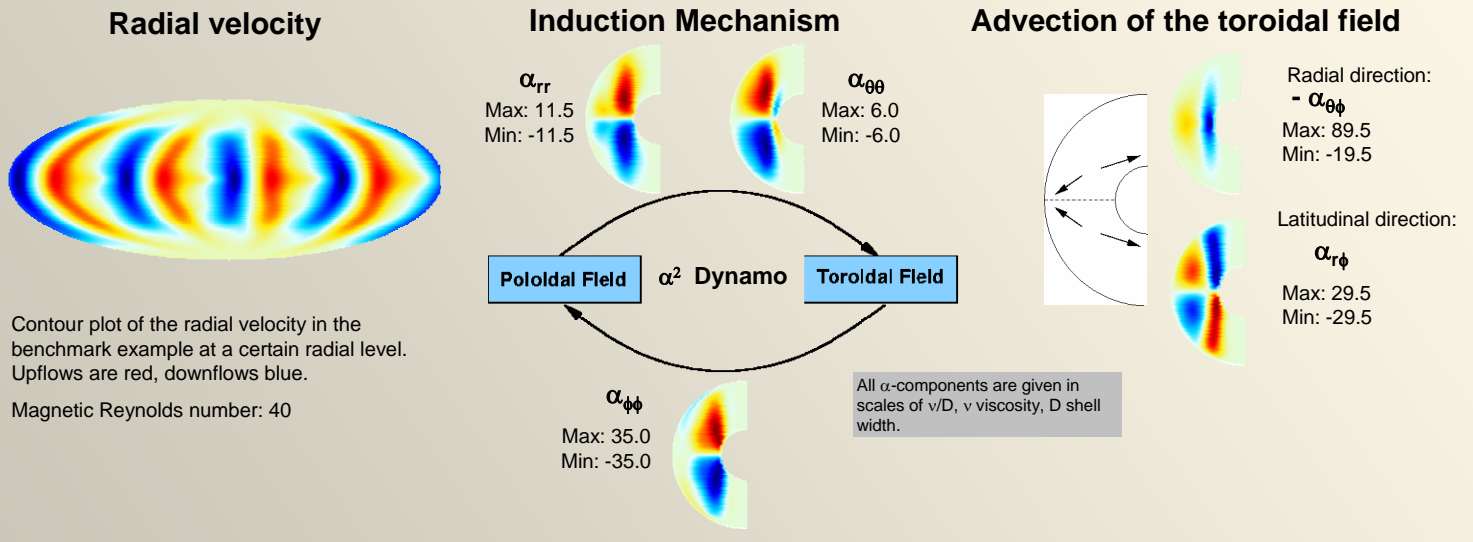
Radial velocity

Contour plot of the radial velocity in the benchmark example at a certain radial level. Upflows are red, downflows blue.

Magnetic Reynolds number: 40

Induction Mechanism

$\alpha_{rr}$
Max: 11.5
Min: -11.5

$\alpha_{\theta\theta}$
Max: 6.0
Min: -6.0

Poloidal Field

$\alpha^2$ Dynamo

Toroidal Field

$\alpha_{\phi\phi}$
Max: 35.0
Min: -35.0

All $\alpha$-components are given in scales of $\nu$/D, $\nu$ viscosity, D shell width.

Advection of the toroidal field

Radial direction:
- $\alpha_{\theta\phi}$
Max: 89.5
Min: -19.5

Latitudinal direction:
$\alpha_{r\phi}$
Max: 29.5
Min: -29.5